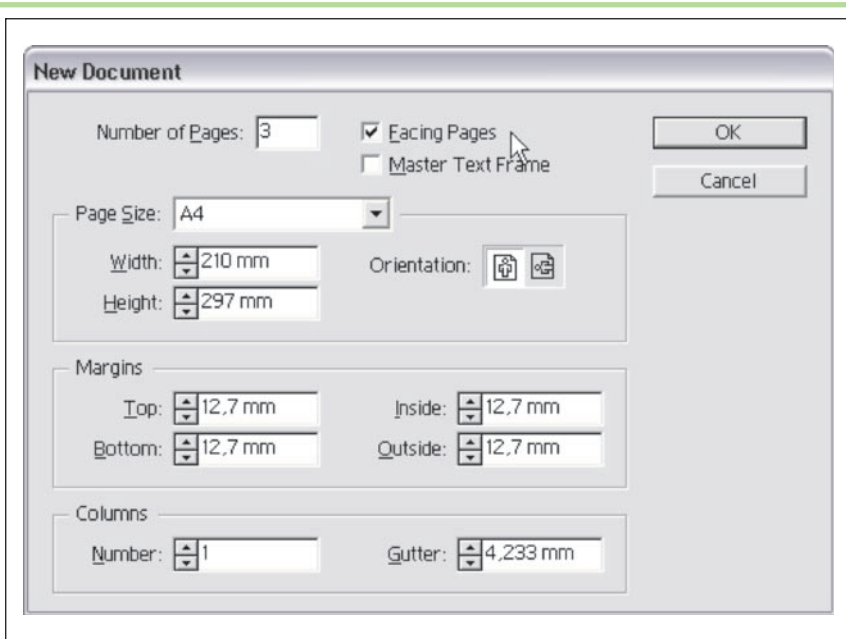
New Document

Number of Pages: 3

Facing Pages

Master Text Frame

OK

Cancel

Page Size: A4

Width: 210 mm

Height: 297 mm

Orientation:

Margins

Top: 12,7 mm

Bottom: 12,7 mm

Inside: 12,7 mm

Outside: 12,7 mm

Columns

Number: 1

Gutter: 4,233 mm